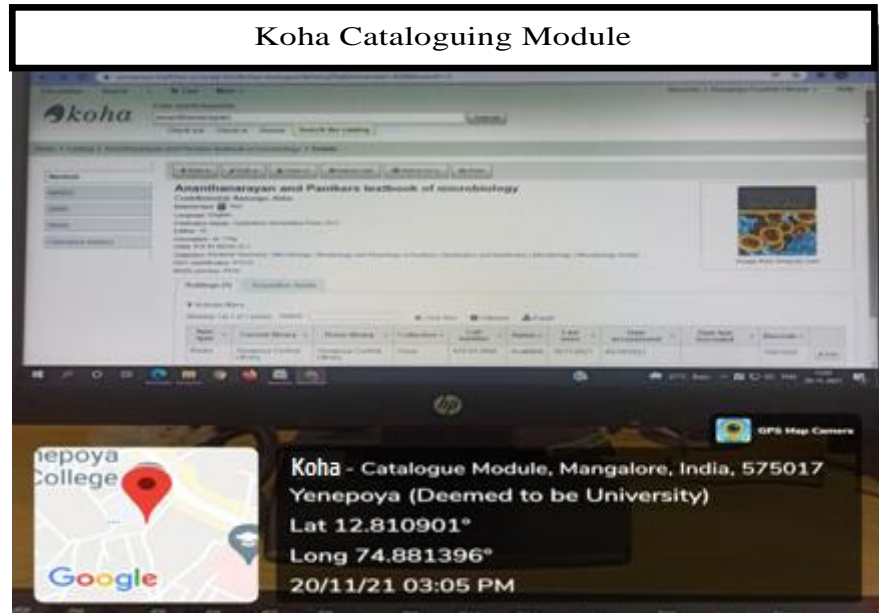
Koha Cataloguing Module

koha

Ananthanarayan and Panikers textbook of microbiology

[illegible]

GPS Map Camera

epoya
College

Google

Koha - Catalogue Module, Mangalore, India, 575017
Yenepoya (Deemed to be University)
Lat 12.810901°
Long 74.881396°
20/11/21 03:05 PM